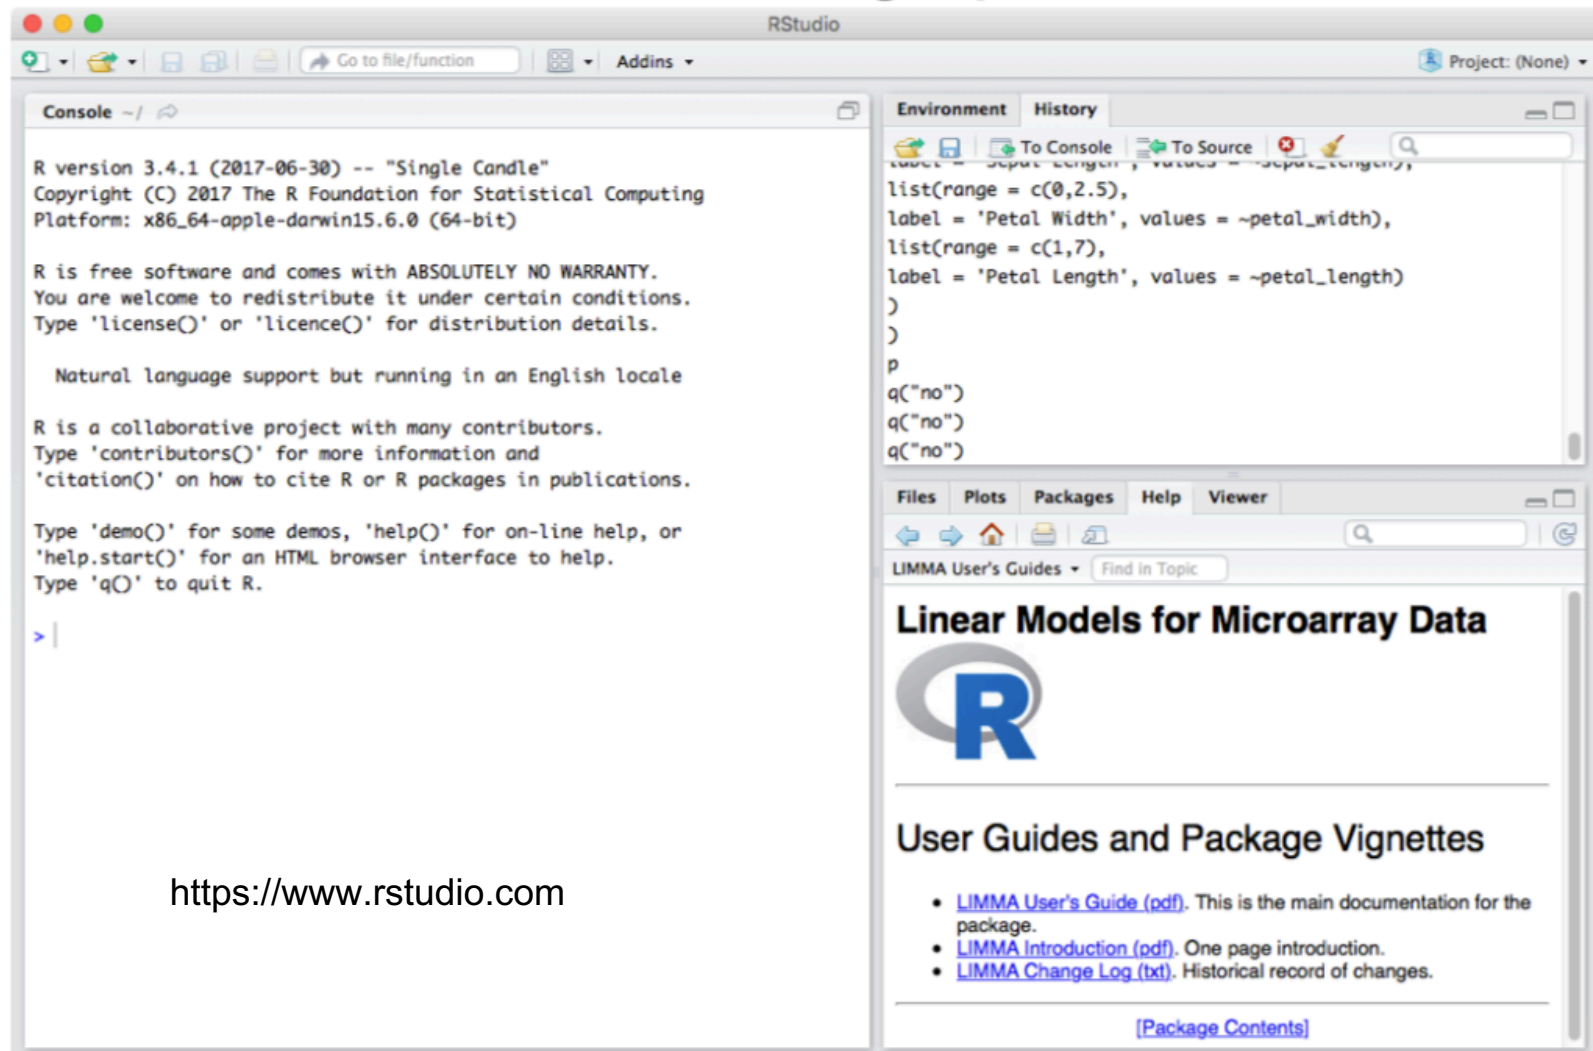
RStudio

Go to file/function

Addins

Project: (None)

Console ~/

R version 3.4.1 (2017-06-30) -- "Single Candle"
Copyright (C) 2017 The R Foundation for Statistical Computing
Platform: x86_64-apple-darwin15.6.0 (64-bit)

R is free software and comes with ABSOLUTELY NO WARRANTY.
You are welcome to redistribute it under certain conditions.
Type 'license()' or 'licence()' for distribution details.

Natural language support but running in an English locale

R is a collaborative project with many contributors.
Type 'contributors()' for more information and
'citation()' on how to cite R or R packages in publications.

Type 'demo()' for some demos, 'help()' for on-line help, or
'help.start()' for an HTML browser interface to help.
Type 'q()' to quit R.

>

https://www.rstudio.com

Environment History

To Console To Source

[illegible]
list(range = c(0,2.5),
label = 'Petal Width', values = ~petal_width),
list(range = c(1,7),
label = 'Petal Length', values = ~petal_length)
)
)
p
q("no")
q("no")
q("no")

Files Plots Packages Help Viewer

LIMMA User's Guides

Find in Topic

Linear Models for Microarray Data

R

User Guides and Package Vignettes

• LIMMA User's Guide (pdf). This is the main documentation for the package.
• LIMMA Introduction (pdf). One page introduction.
• LIMMA Change Log (txt). Historical record of changes.

[Package Contents]